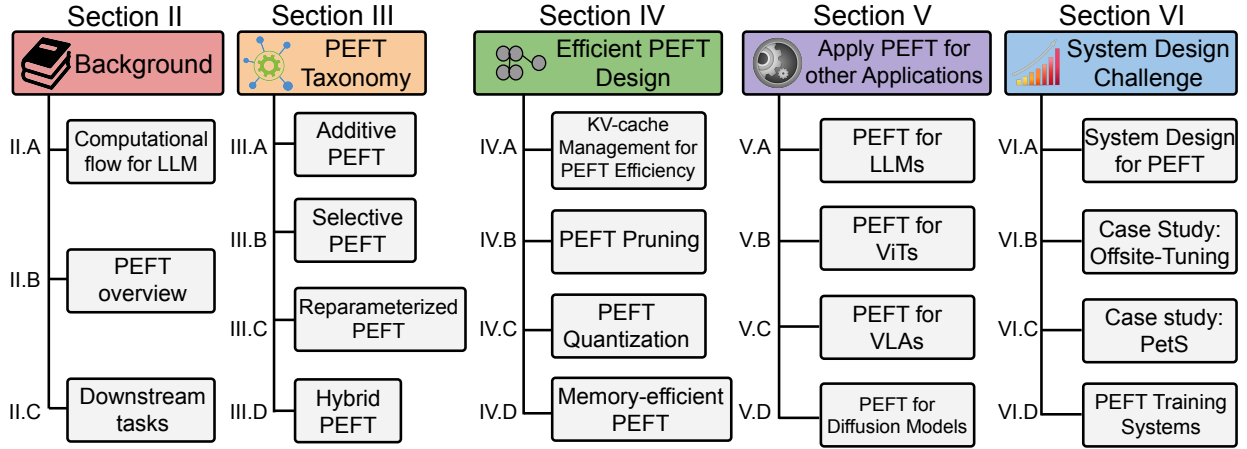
Section II

Background

II.A Computational flow for LLM

II.B PEFT overview

II.C Downstream tasks

Section III

PEFT Taxonomy

III.A Additive PEFT

III.B Selective PEFT

III.C Reparameterized PEFT

III.D Hybrid PEFT

Section IV

Efficient PEFT Design

IV.A KV-cache Management for PEFT Efficiency

IV.B PEFT Pruning

IV.C PEFT Quantization

IV.D Memory-efficient PEFT

Section V

Apply PEFT for other Applications

V.A PEFT for LLMs

V.B PEFT for ViTs

V.C PEFT for VLAs

V.D PEFT for Diffusion Models

Section VI

System Design Challenge

VI.A System Design for PEFT

VI.B Case Study: Offsite-Tuning

VI.C Case study: PetS

VI.D PEFT Training Systems